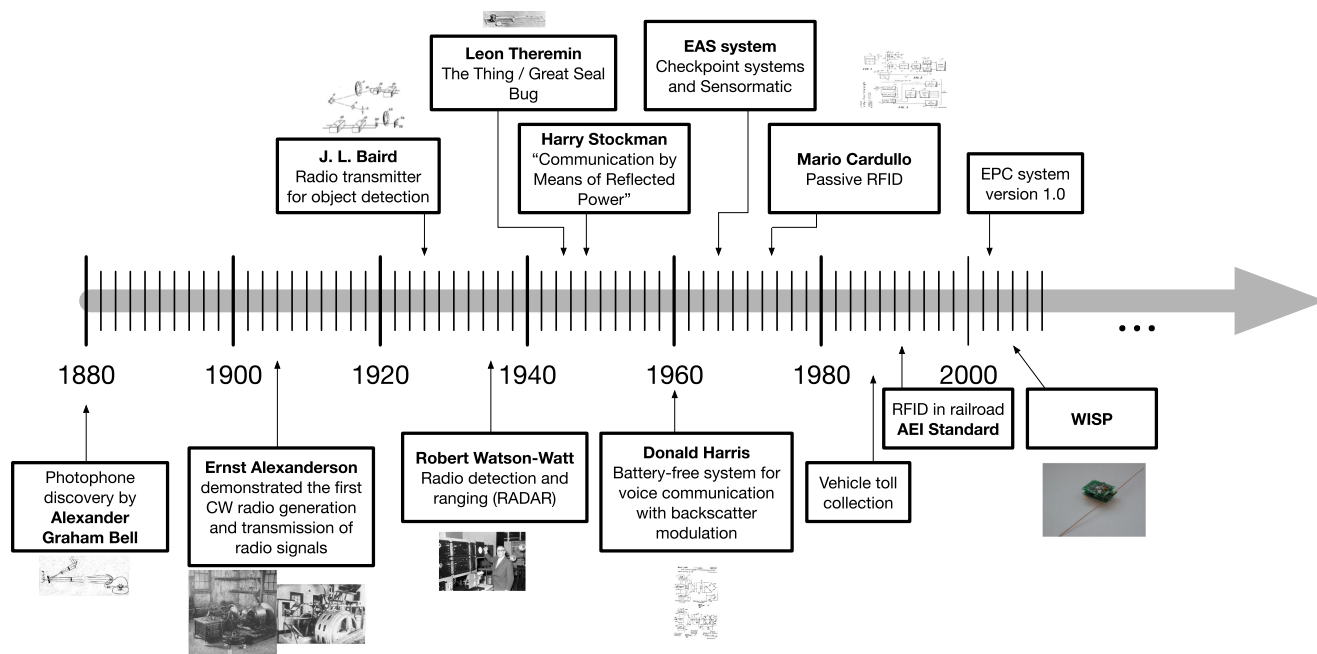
Leon Theremin
The Thing / Great Seal Bug

EAS system
Checkpoint systems and Sensormatic

J. L. Baird
Radio transmitter for object detection

Harry Stockman
"Communication by Means of Reflected Power"

Mario Cardullo
Passive RFID

EPC system version 1.0

1880

1900

1920

1940

1960

1980

2000

...

Photophone discovery by **Alexander Graham Bell**

**Ernst Alexanderson**
demonstrated the first CW radio generation and transmission of radio signals

**Robert Watson-Watt**
Radio detection and ranging (RADAR)

**Donald Harris**
Battery-free system for voice communication with backscatter modulation

Vehicle toll collection

RFID in railroad
**AEI Standard**

**WISP**